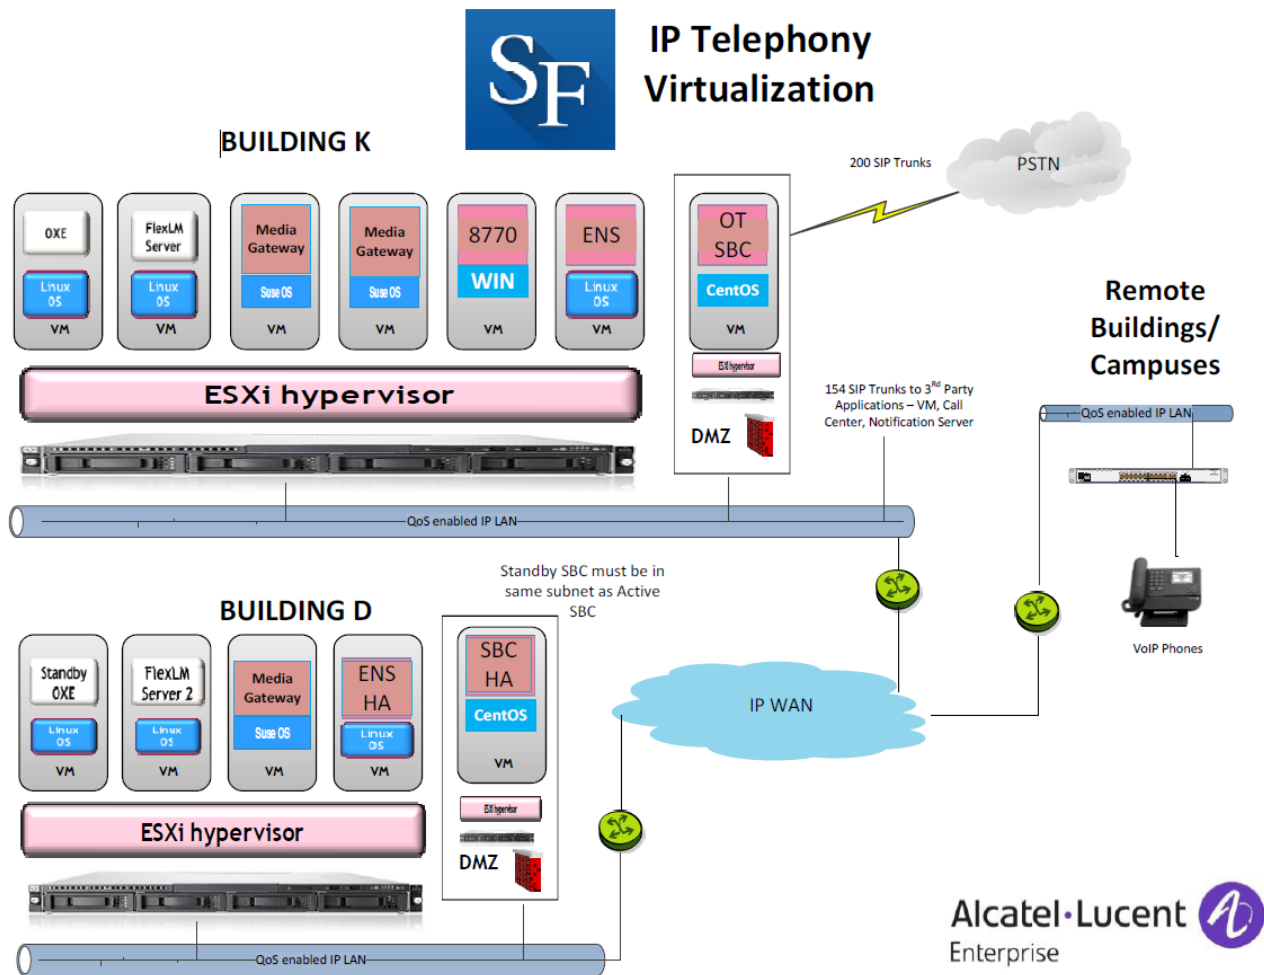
SF

IP Telephony Virtualization

BUILDING K

OXE
Linux OS
VM

FlexLM Server
Linux OS
VM

Media Gateway
Suse OS
VM

Media Gateway
Suse OS
VM

8770
WIN
VM

ENS
Linux OS
VM

ESXi hypervisor

OT SBC
CentOS
VM

ESXi hypervisor

DMZ

200 SIP Trunks

PSTN

Remote Buildings/ Campuses

154 SIP Trunks to 3$^{Rd}$ Party Applications – VM, Call Center, Notification Server

QoS enabled IP LAN

QoS enabled IP LAN

Standby SBC must be in same subnet as Active SBC

BUILDING D

Standby OXE
Linux OS
VM

FlexLM Server 2
Linux OS
VM

Media Gateway
Suse OS
VM

ENS HA
Linux OS
VM

ESXi hypervisor

SBC HA
CentOS
VM

ESXi hypervisor

DMZ

IP WAN

VoIP Phones

QoS enabled IP LAN

Alcatel·Lucent Enterprise